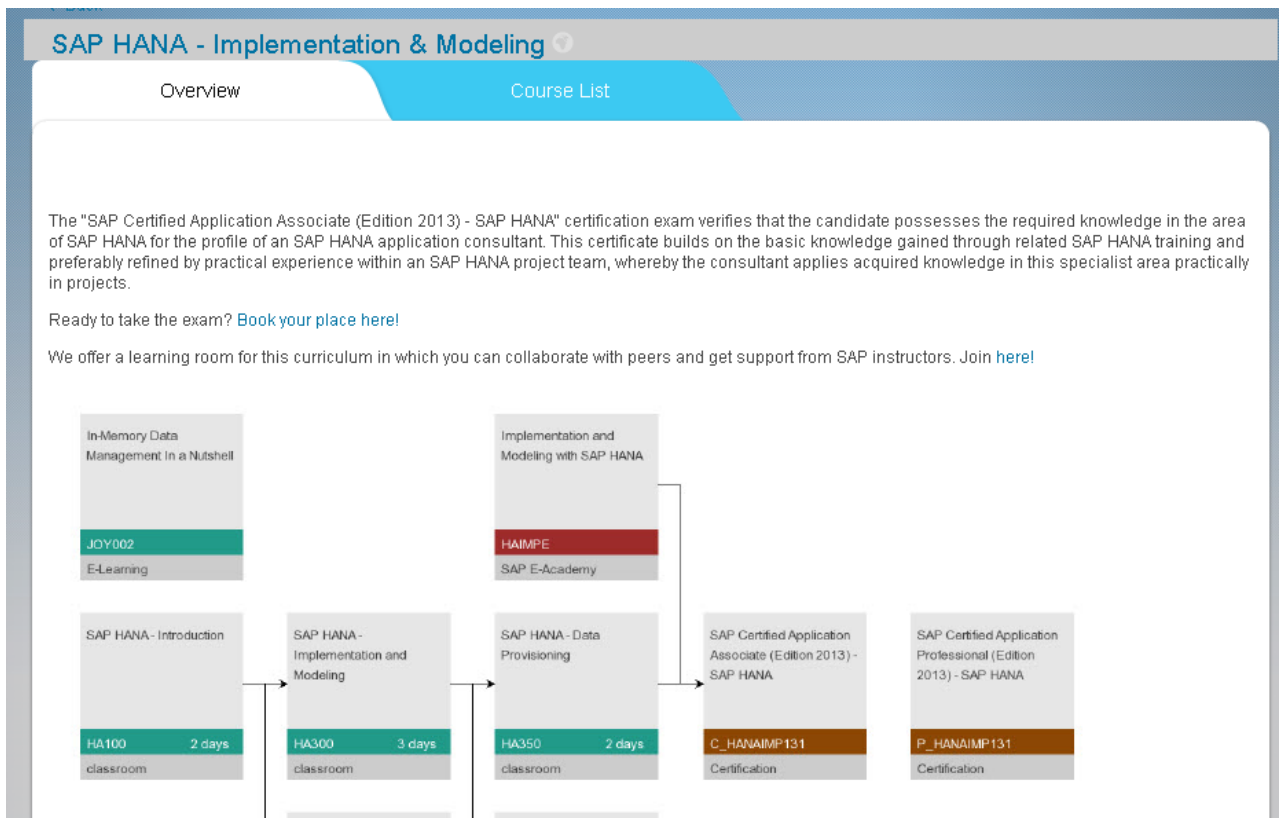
SAP HANA - Implementation & Modeling

Overview

Course List

The "SAP Certified Application Associate (Edition 2013) - SAP HANA" certification exam verifies that the candidate possesses the required knowledge in the area of SAP HANA for the profile of an SAP HANA application consultant. This certificate builds on the basic knowledge gained through related SAP HANA training and preferably refined by practical experience within an SAP HANA project team, whereby the consultant applies acquired knowledge in this specialist area practically in projects.

Ready to take the exam? Book your place here!

We offer a learning room for this curriculum in which you can collaborate with peers and get support from SAP instructors. Join here!

In-Memory Data Management In a Nutshell
JOY002
E-Learning

Implementation and Modeling with SAP HANA
HAIMPE
SAP E-Academy

SAP HANA - Introduction
HA100 2 days
classroom

SAP HANA - Implementation and Modeling
HA300 3 days
classroom

SAP HANA - Data Provisioning
HA350 2 days
classroom

SAP Certified Application Associate (Edition 2013) - SAP HANA
C_HANAIMP131
Certification

SAP Certified Application Professional (Edition 2013) - SAP HANA
P_HANAIMP131
Certification